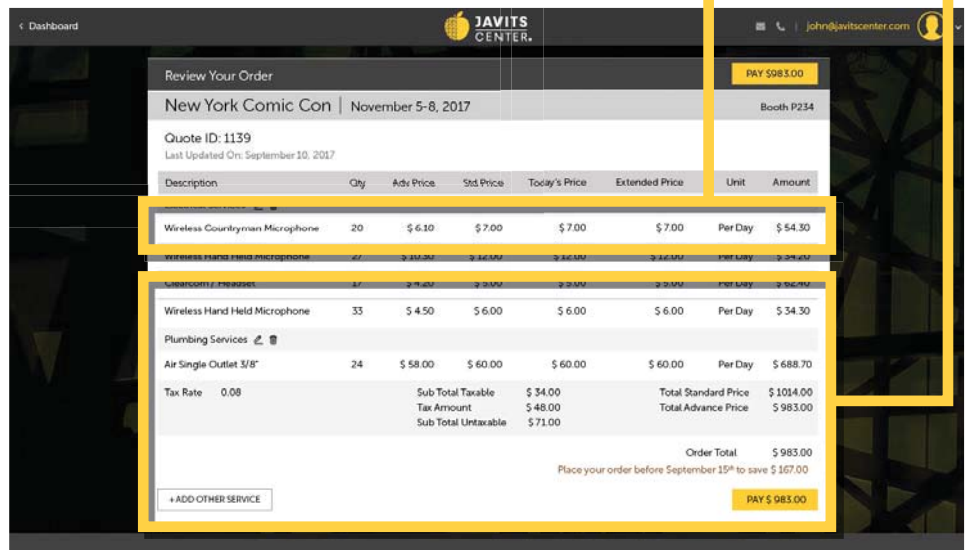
< Dashboard

JAVITS CENTER.

john@javitscenter.com

Review Your Order

PAY $983.00

New York Comic Con | November 5-8, 2017

Booth P234

Quote ID: 1139
Last Updated On: September 10, 2017

| Description | Qty | Adv Price | Std Price | Today's Price | Extended Price | Unit | Amount |
|---|---|---|---|---|---|---|---|
| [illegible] | | | | | | | |
| Wireless Countryman Microphone | 20 | $ 6.10 | $ 7.00 | $ 7.00 | $ 7.00 | Per Day | $ 54.30 |
| Wireless Hand Held Microphone | 27 | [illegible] | $ 12.00 | $ 12.00 | $ 12.00 | Per Day | $ 54.20 |
| Clearcom / Headset | 17 | $ 4.20 | $ 5.00 | $ 5.00 | $ 5.00 | Per Day | $ 62.40 |
| Wireless Hand Held Microphone | 33 | $ 4.50 | $ 6.00 | $ 6.00 | $ 6.00 | Per Day | $ 34.30 |
| Plumbing Services | | | | | | | |
| Air Single Outlet 3/8" | 24 | $ 58.00 | $ 60.00 | $ 60.00 | $ 60.00 | Per Day | $ 688.70 |

Tax Rate 0.08

Sub Total Taxable $ 34.00
Tax Amount $ 48.00
Sub Total Untaxable $ 71.00

Total Standard Price $ 1014.00
Total Advance Price $ 983.00

Order Total $ 983.00
Place your order before September 15th to save $ 167.00

+ ADD OTHER SERVICE

PAY $ 983.00